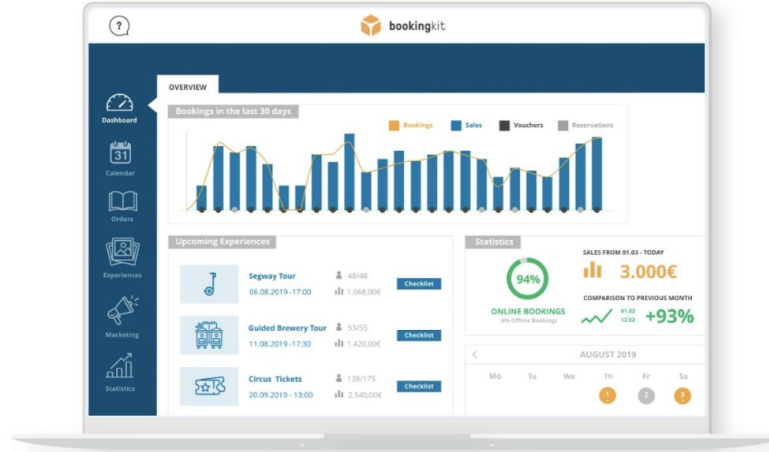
?

bookingkit

Dashboard

31
Calendar

Orders

Experiences

Marketing

Statistics

OVERVIEW

Bookings in the last 30 days

Bookings  Sales  Vouchers  Reservations

Upcoming Experiences

Segway Tour
06.08.2019 - 17:00
48/48
1.068,00€
Checklist

Guided Brewery Tour
11.08.2019 - 17:30
53/55
1.420,00€
Checklist

Circus Tickets
20.09.2019 - 13:00
138/175
2.540,00€
Checklist

Statistics

94%

ONLINE BOOKINGS
6% Offline Bookings

SALES FROM 01.03 - TODAY
3.000€

COMPARISON TO PREVIOUS MONTH
01.02
12.02
+93%

AUGUST 2019

Mo  Tu  We  Th  Fr  Sa
1  2  3